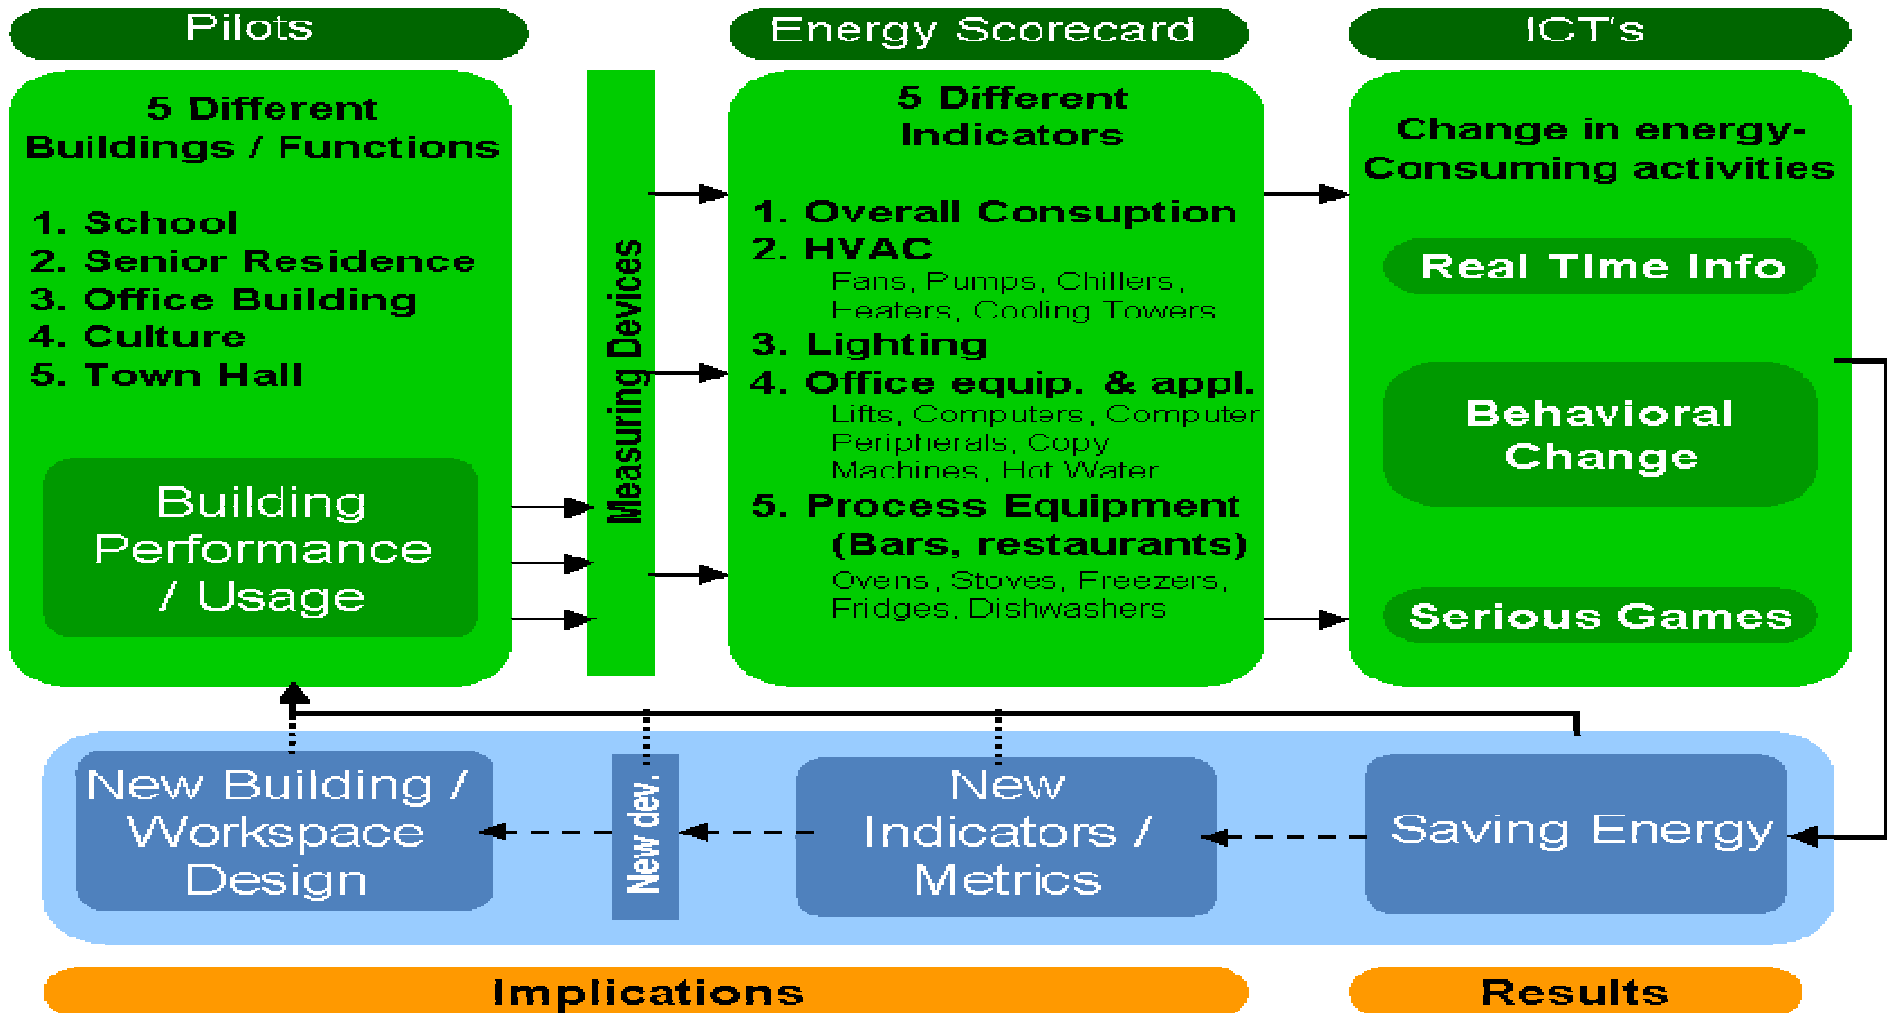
Pilots

5 Different Buildings / Functions

1. School
2. Senior Residence
3. Office Building
4. Culture
5. Town Hall

Building Performance / Usage

Measuring Devices

Energy Scorecard

5 Different Indicators

1. Overall Consuption
2. HVAC
Fans, Pumps, Chillers, Heaters, Cooling Towers
3. Lighting
4. Office equip. & appl.
Lifts, Computers, Computer Peripherals, Copy Machines, Hot Water
5. Process Equipment (Bars, restaurants)
Ovens, Stoves, Freezers, Fridges, Dishwashers

ICT's

Change in energy-Consuming activities

Real Time Info

Behavioral Change

Serious Games

New Building / Workspace Design

New dev.

New Indicators / Metrics

Saving Energy

Implications

Results